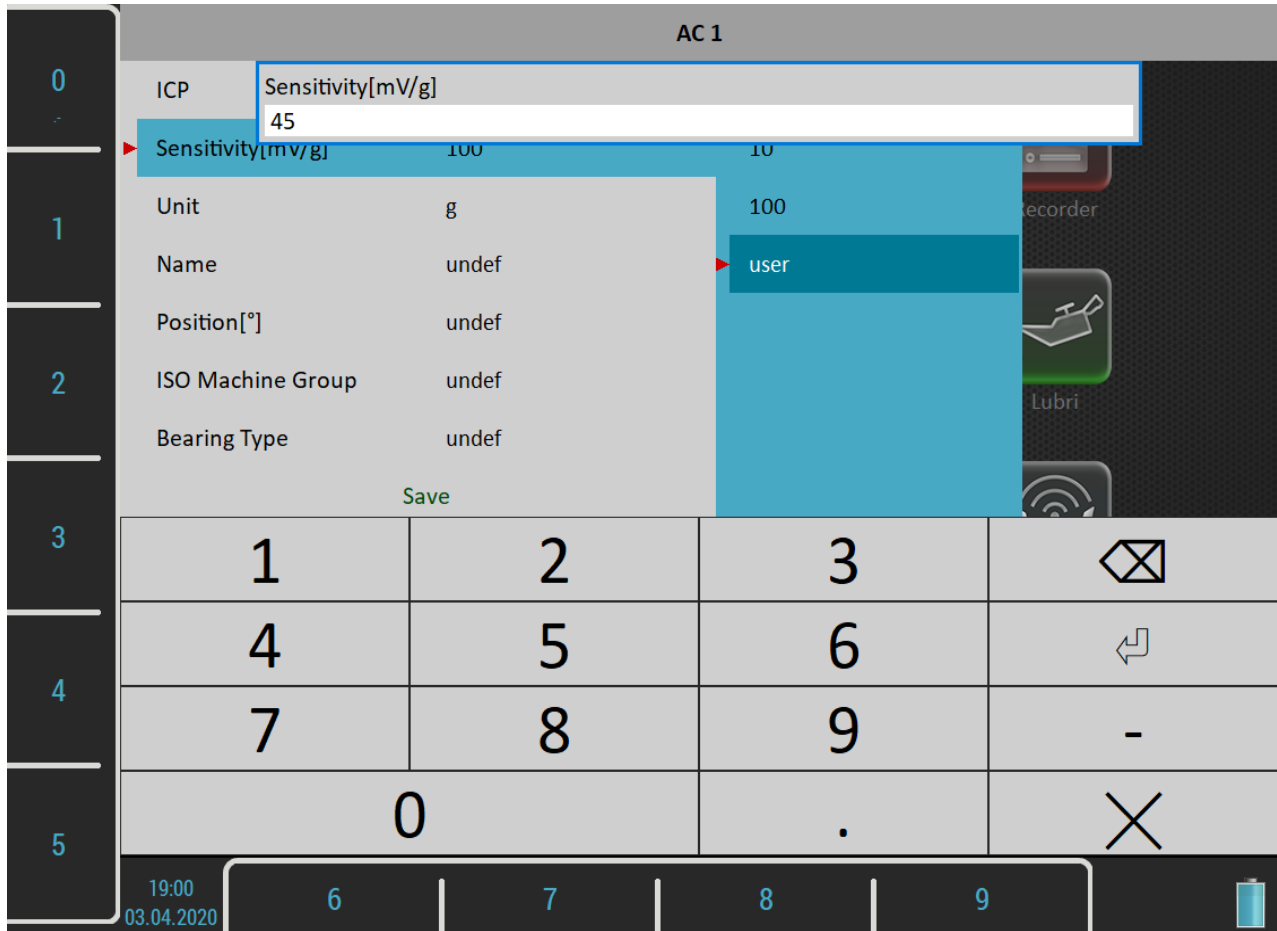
0

1

2

3

4

5

AC 1

ICP

Sensitivity[mV/g]

45

Sensitivity[mV/g] 100

10

Unit g

100

Name undef

user

Position[°] undef

ISO Machine Group undef

Bearing Type undef

Save

Recorder

Lubri

| 1 | 2 | 3 | ⌫ |
|---|---|---|---|
| 4 | 5 | 6 | ⏎ |
| 7 | 8 | 9 | - |
| 0 | | . | × |

19:00
03.04.2020

6 7 8 9